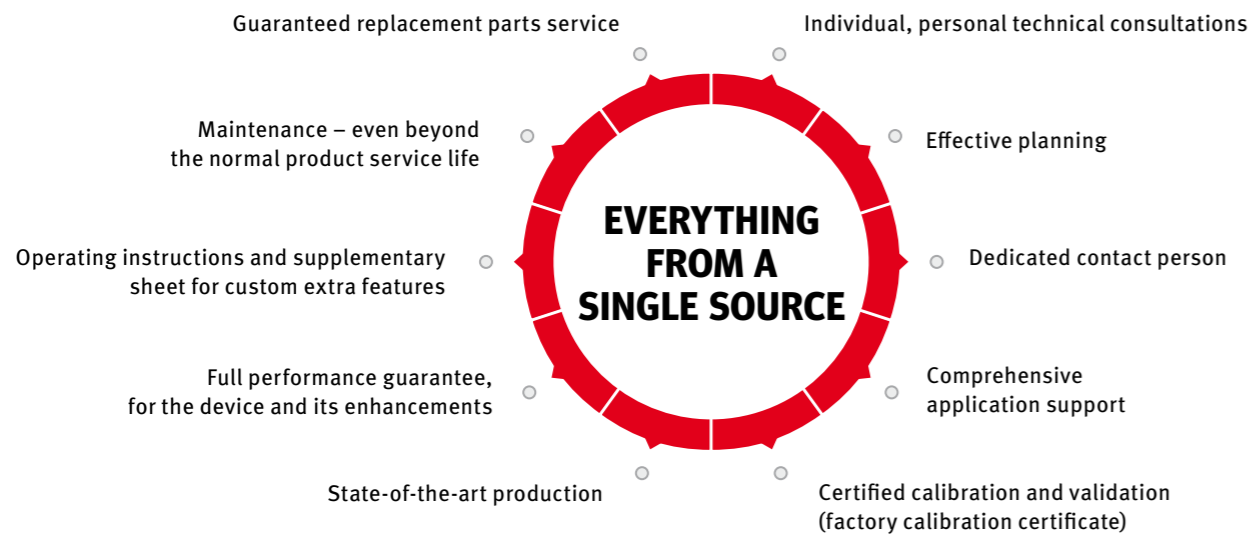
Guaranteed replacement parts service

Individual, personal technical consultations

Maintenance – even beyond the normal product service life

Effective planning

EVERYTHING FROM A SINGLE SOURCE

Operating instructions and supplementary sheet for custom extra features

Dedicated contact person

Full performance guarantee, for the device and its enhancements

Comprehensive application support

State-of-the-art production

Certified calibration and validation (factory calibration certificate)